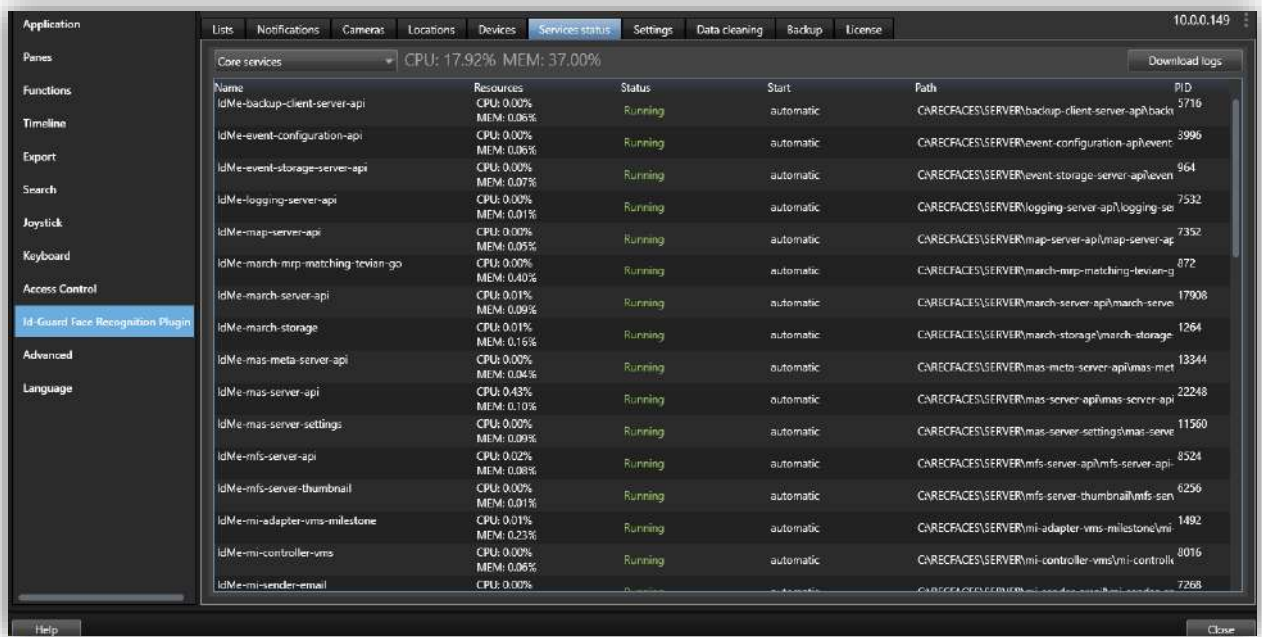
Application
Panes
Functions
Timeline
Export
Search
Joystick
Keyboard
Access Control
Id-Guard Face Recognition Plugin
Advanced
Language

Lists | Notifications | Cameras | Locations | Devices | Services status | Settings | Data cleaning | Backup | License

10.0.0.149

Core services
CPU: 17.92% MEM: 37.00%
Download logs

| Name | Resources | Status | Start | Path | PID |
|---|---|---|---|---|---|
| IdMe-backup-client-server-api | CPU: 0.00% MEM: 0.06% | Running | automatic | C:\RECFACES\SERVER\backup-client-server-api\backu | 5716 |
| IdMe-event-configuration-api | CPU: 0.00% MEM: 0.06% | Running | automatic | C:\RECFACES\SERVER\event-configuration-api\event | 3996 |
| IdMe-event-storage-server-api | CPU: 0.00% MEM: 0.07% | Running | automatic | C:\RECFACES\SERVER\event-storage-server-api\even | 964 |
| IdMe-logging-server-api | CPU: 0.00% MEM: 0.01% | Running | automatic | C:\RECFACES\SERVER\logging-server-api\logging-se | 7532 |
| IdMe-map-server-api | CPU: 0.00% MEM: 0.05% | Running | automatic | C:\RECFACES\SERVER\map-server-api\map-server-ap | 7352 |
| IdMe-march-mrp-matching-tevian-go | CPU: 0.00% MEM: 0.40% | Running | automatic | C:\RECFACES\SERVER\march-mrp-matching-tevian-g | 872 |
| IdMe-march-server-api | CPU: 0.01% MEM: 0.09% | Running | automatic | C:\RECFACES\SERVER\march-server-api\march-serve | 17908 |
| IdMe-march-storage | CPU: 0.01% MEM: 0.16% | Running | automatic | C:\RECFACES\SERVER\march-storage\march-storage | 1264 |
| IdMe-mas-meta-server-api | CPU: 0.00% MEM: 0.04% | Running | automatic | C:\RECFACES\SERVER\mas-meta-server-api\mas-met | 13344 |
| IdMe-mas-server-api | CPU: 0.43% MEM: 0.10% | Running | automatic | C:\RECFACES\SERVER\mas-server-api\mas-server-api | 22248 |
| IdMe-mas-server-settings | CPU: 0.00% MEM: 0.09% | Running | automatic | C:\RECFACES\SERVER\mas-server-settings\mas-serve | 11560 |
| IdMe-mfs-server-api | CPU: 0.02% MEM: 0.08% | Running | automatic | C:\RECFACES\SERVER\mfs-server-api\mfs-server-api- | 8524 |
| IdMe-mfs-server-thumbnail | CPU: 0.00% MEM: 0.01% | Running | automatic | C:\RECFACES\SERVER\mfs-server-thumbnail\mfs-serv | 6256 |
| IdMe-mi-adapter-vms-milestone | CPU: 0.01% MEM: 0.23% | Running | automatic | C:\RECFACES\SERVER\mi-adapter-vms-milestone\mi- | 1492 |
| IdMe-mi-controller-vms | CPU: 0.00% MEM: 0.06% | Running | automatic | C:\RECFACES\SERVER\mi-controller-vms\mi-controlle | 8016 |
| IdMe-mi-sender-email | CPU: 0.00% | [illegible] | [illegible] | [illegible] | 7268 |

Help
Close